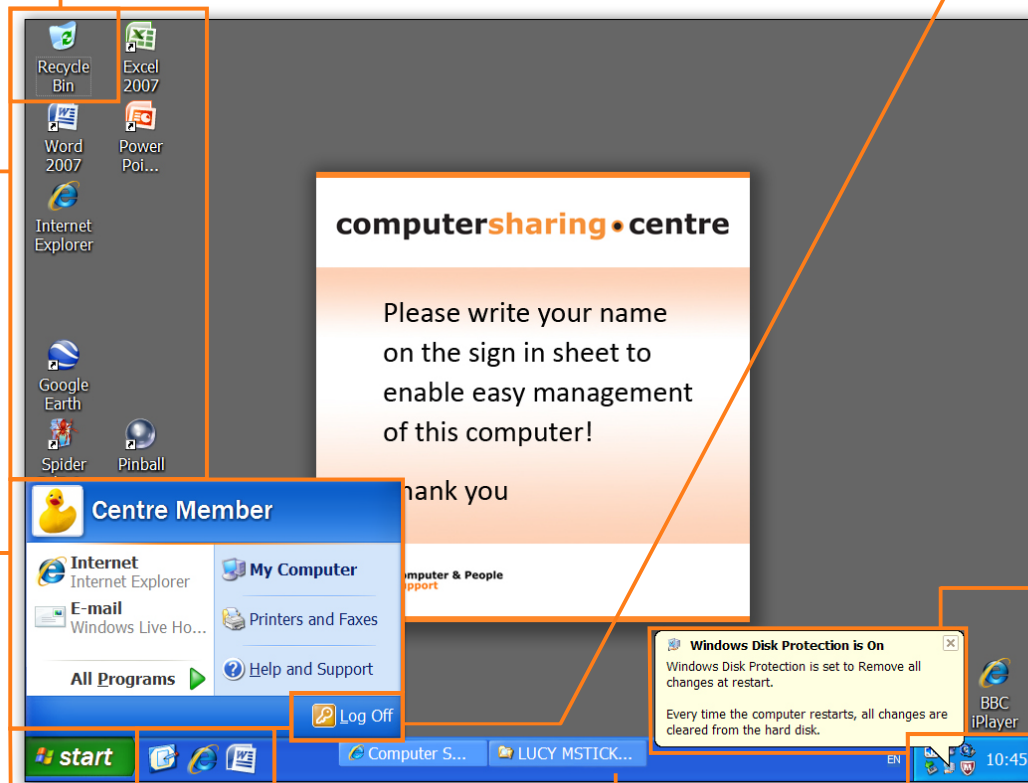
Recycle Bin

Excel 2007

Word 2007

Power Poi...

Internet Explorer

Google Earth

Spider

Pinball

computersharing•centre

Please write your name on the sign in sheet to enable easy management of this computer!

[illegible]hank you

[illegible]omputer & People
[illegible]pport

Centre Member

Internet
Internet Explorer

E-mail
Windows Live Ho...

All Programs

My Computer

Printers and Faxes

Help and Support

Log Off

Windows Disk Protection is On

Windows Disk Protection is set to Remove all changes at restart.

Every time the computer restarts, all changes are cleared from the hard disk.

BBC iPlayer

start

Computer S...

LUCY MSTICK...

EN

10:45